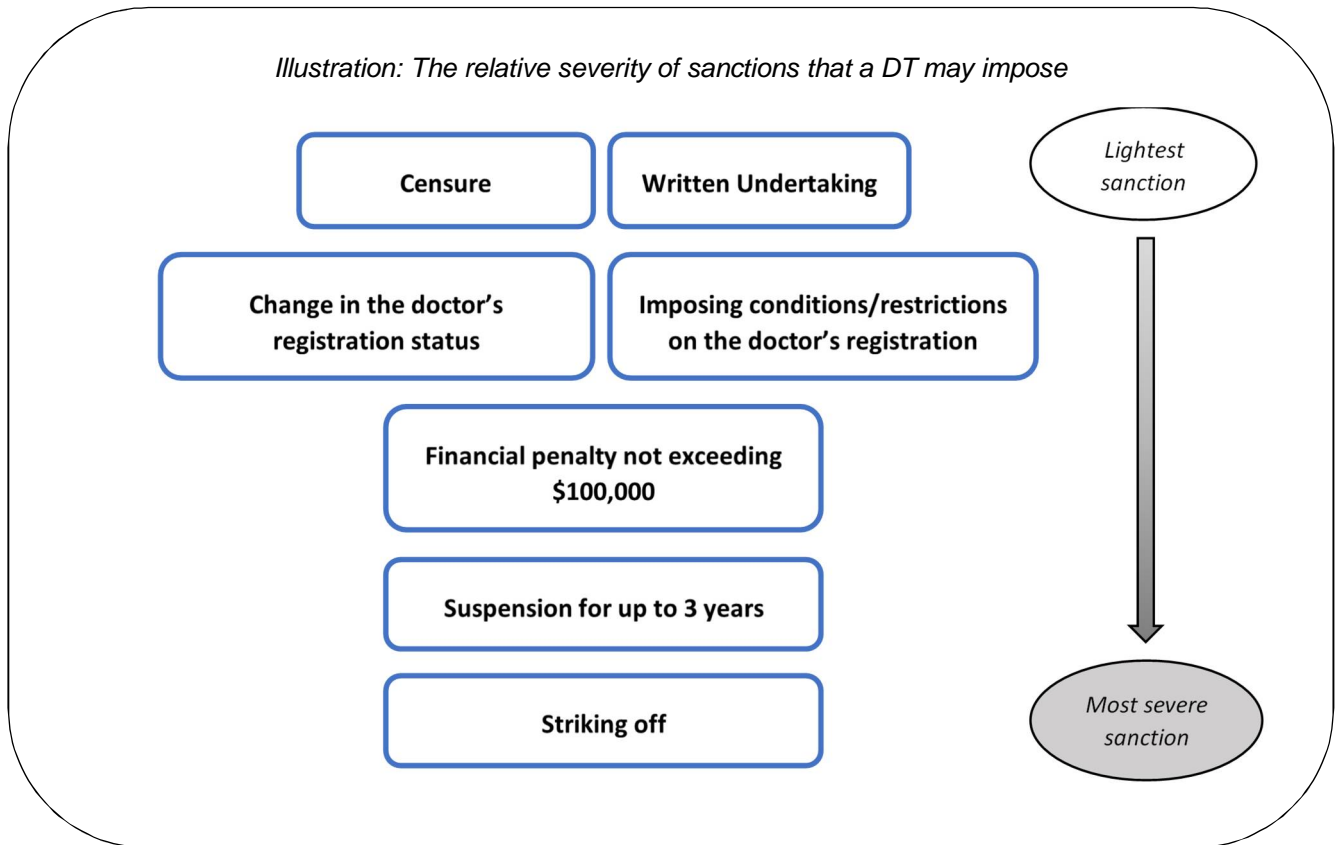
Illustration: The relative severity of sanctions that a DT may impose

Censure

Written Undertaking

Lightest sanction

Change in the doctor's registration status

Imposing conditions/restrictions on the doctor's registration

Financial penalty not exceeding \$100,000

Suspension for up to 3 years

Striking off

Most severe sanction